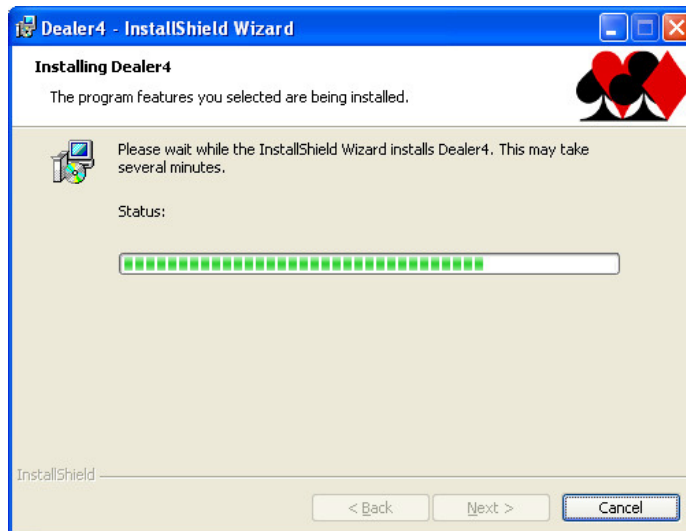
Dealer4 - InstallShield Wizard

Installing Dealer4

The program features you selected are being installed.

Please wait while the InstallShield Wizard installs Dealer4. This may take several minutes.

Status:

InstallShield

< Back

Next >

Cancel